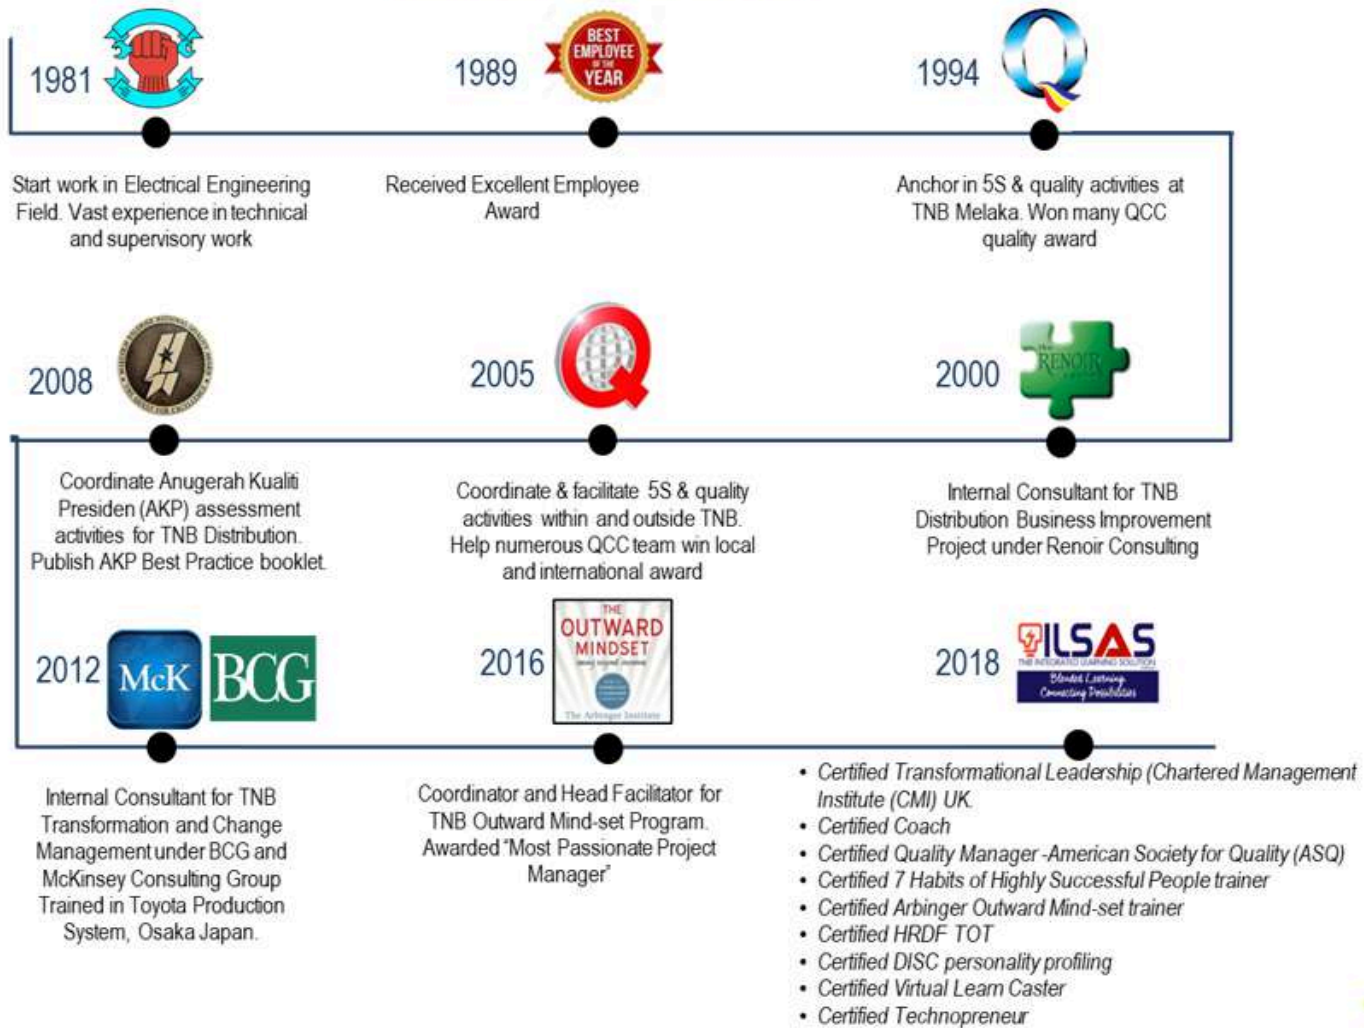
1981

Start work in Electrical Engineering Field. Vast experience in technical and supervisory work

1989

BEST EMPLOYEE OF THE YEAR

Received Excellent Employee Award

1994

Anchor in 5S & quality activities at TNB Melaka. Won many QCC quality award

2008

Coordinate Anugerah Kualiti Presiden (AKP) assessment activities for TNB Distribution. Publish AKP Best Practice booklet.

2005

Coordinate & facilitate 5S & quality activities within and outside TNB. Help numerous QCC team win local and international award

2000

RENOIR

Internal Consultant for TNB Distribution Business Improvement Project under Renoir Consulting

2012

McK

BCG

Internal Consultant for TNB Transformation and Change Management under BCG and McKinsey Consulting Group Trained in Toyota Production System, Osaka Japan.

2016

THE OUTWARD MINDSET

The Arbinger Institute

Coordinator and Head Facilitator for TNB Outward Mind-set Program. Awarded "Most Passionate Project Manager"

2018

ILSAS

THE INTEGRATED LEARNING SOLUTION

Blended Learning Connecting Possibilities

- Certified Transformational Leadership (Chartered Management Institute (CMI) UK.
- Certified Coach
- Certified Quality Manager -American Society for Quality (ASQ)
- Certified 7 Habits of Highly Successful People trainer
- Certified Arbinger Outward Mind-set trainer
- Certified HRDF TOT
- Certified DISC personality profiling
- Certified Virtual Learn Caster
- Certified Technopreneur